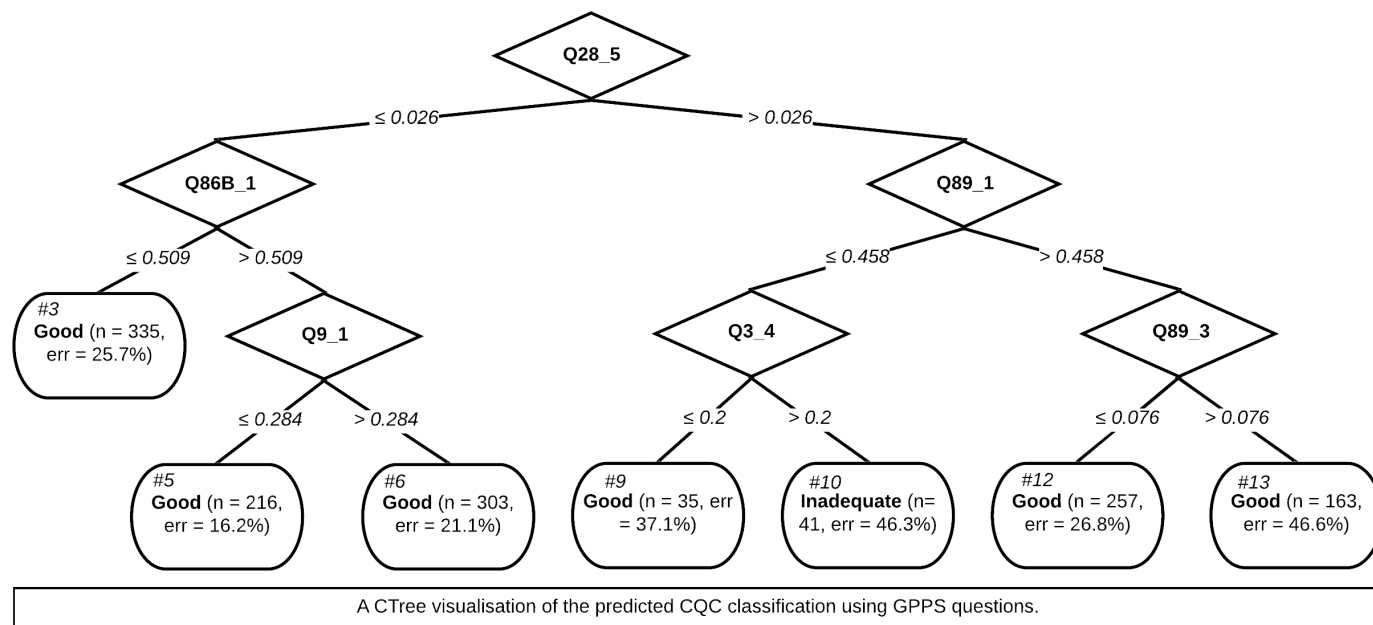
Q28_5

≤ 0.026

> 0.026

Q86B_1

Q89_1

≤ 0.509

> 0.509

≤ 0.458

> 0.458

#3
**Good** (n = 335, err = 25.7%)

Q9_1

Q3_4

Q89_3

≤ 0.284

> 0.284

≤ 0.2

> 0.2

≤ 0.076

> 0.076

#5
**Good** (n = 216, err = 16.2%)

#6
**Good** (n = 303, err = 21.1%)

#9
**Good** (n = 35, err = 37.1%)

#10
**Inadequate** (n= 41, err = 46.3%)

#12
**Good** (n = 257, err = 26.8%)

#13
**Good** (n = 163, err = 46.6%)

A CTree visualisation of the predicted CQC classification using GPPS questions.